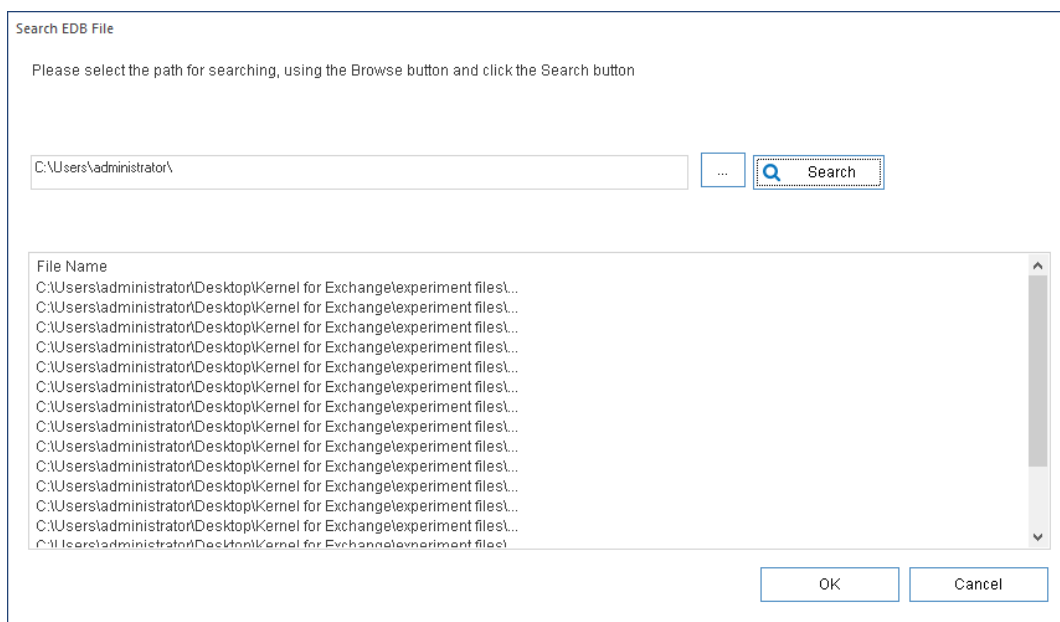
Search EDB File

Please select the path for searching, using the Browse button and click the Search button

C:\Users\administrator\

...

Search

File Name
C:\Users\administrator\Desktop\Kernel for Exchange\experiment files\...
C:\Users\administrator\Desktop\Kernel for Exchange\experiment files\...
C:\Users\administrator\Desktop\Kernel for Exchange\experiment files\...
C:\Users\administrator\Desktop\Kernel for Exchange\experiment files\...
C:\Users\administrator\Desktop\Kernel for Exchange\experiment files\...
C:\Users\administrator\Desktop\Kernel for Exchange\experiment files\...
C:\Users\administrator\Desktop\Kernel for Exchange\experiment files\...
C:\Users\administrator\Desktop\Kernel for Exchange\experiment files\...
C:\Users\administrator\Desktop\Kernel for Exchange\experiment files\...
C:\Users\administrator\Desktop\Kernel for Exchange\experiment files\...
C:\Users\administrator\Desktop\Kernel for Exchange\experiment files\...
C:\Users\administrator\Desktop\Kernel for Exchange\experiment files\...
C:\Users\administrator\Desktop\Kernel for Exchange\experiment files\...
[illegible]

OK

Cancel